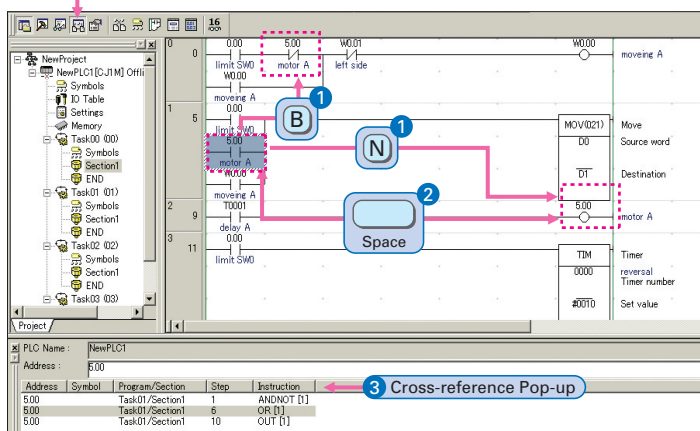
16

NewProject
NewPLC1[CJ1M] Offli
Symbols
IO Table
Settings
Memory
Task00 (00)
Symbols
Section1
END
Task01 (01)
Symbols
Section1
END
Task02 (02)
Symbols
Section1
END
Task03 (03)
Project

0
0
0.00
limit SW0
5.00
motor A
W0.01
left side
W0.00
moveing A
W0.00
moveing A

1
5
0.00
limit SW0
5.00
motor A
W0.00
moveing A
MOV(021)
Move
D0
Source word
D1
Destination

2
9
T0001
delay A
5.00
motor A

3
11
0.00
limit SW0
TIM
Timer
0000
reversal
Timer number
#0010
Set value

B 1
N 1
Space 2

PLC Name : NewPLC1
Address : 5.00

| Address | Symbol | Program/Section | Step | Instruction |
|---|---|---|---|---|
| 5.00 | | Task01/Section1 | 1 | ANDNOT [1] |
| 5.00 | | Task01/Section1 | 6 | OR [1] |
| 5.00 | | Task01/Section1 | 10 | OUT [1] |

3 Cross-reference Pop-up